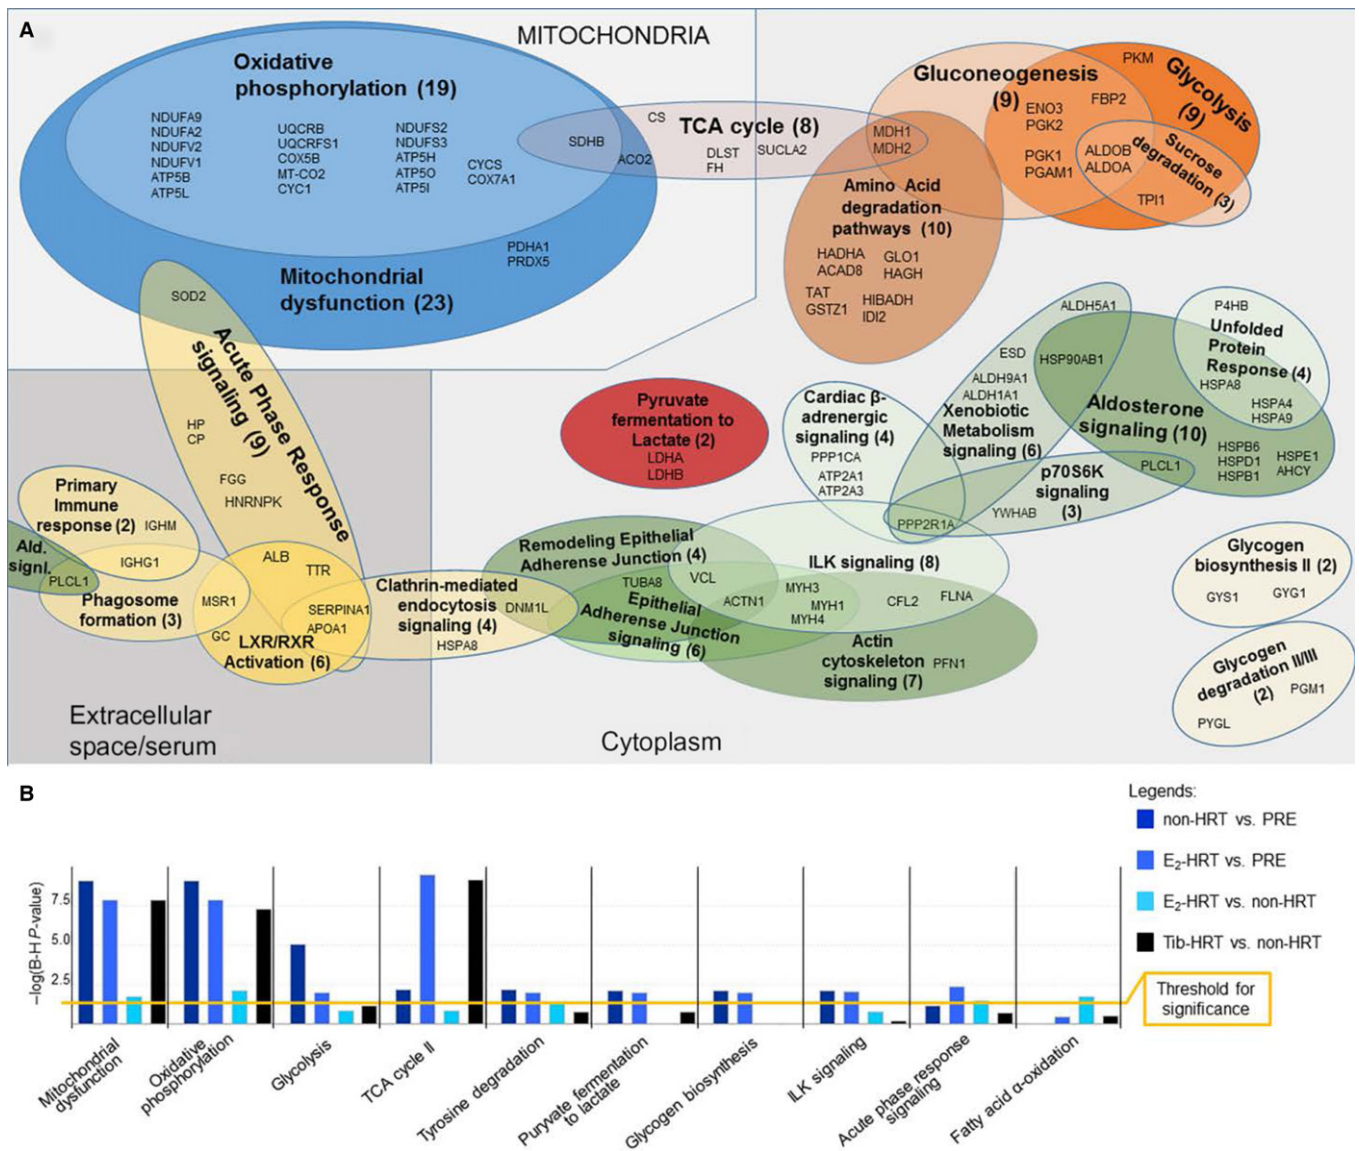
A

MITOCHONDRIA

Oxidative phosphorylation (19)

NDUFA9
NDUFA2
NDUFV2
NDUFV1
ATP5B
ATP5L

UQCRB
UQCRFS1
COX5B
MT-CO2
CYC1

NDUFS2
NDUFS3
ATP5H
ATP5O
ATP5I

CYCS
COX7A1

SDHB
ACO2

CS

TCA cycle (8)

DLST
FH
SUCLA2

MDH1
MDH2

PDHA1
PRDX5

Mitochondrial dysfunction (23)

Gluconeogenesis (9)

ENO3
PGK2
FBP2
PGK1
PGAM1

PKM

Glycolysis (9)

ALDOB
ALDOA

Sucrose degradation (3)

TPI1

Amino Acid degradation pathways (10)

HADHA
ACAD8
GLO1
HAGH
TAT
GSTZ1
HIBADH
IDI2

SOD2

Acute Phase Response signaling (9)

HP
CP
FGG
HNRNPK

Pyruvate fermentation to Lactate (2)
LDHA
LDHB

Cardiac β-adrenergic signaling (4)
PPP1CA
ATP2A1
ATP2A3

ALDH5A1
ESD
ALDH9A1
ALDH1A1
Xenobiotic Metabolism signaling (6)

HSP90AB1

Aldosterone signaling (10)

P4HB
Unfolded Protein Response (4)
HSPA8
HSPA4
HSPA9

HSPB6
HSPD1
HSPB1
HSPE1
AHCY

PLCL1

p70S6K signaling (3)
PPP2R1A
YWHAB

Primary Immune response (2)
IGHM
IGHG1

Ald. signl.
PLCL1

Phagosome formation (3)
MSR1
GC

ALB
TTR
SERPINA1
APOA1

LXR/RXR Activation (6)

Clathrin-mediated endocytosis signaling (4)
DNM1L
HSPA8

Remodeling Epithelial Adherense Junction (4)
TUBA8
VCL
ACTN1

Epithelial Adherense Junction signaling (6)

ILK signaling (8)
MYH3
MYH1
MYH4
CFL2
FLNA

Actin cytoskeleton signaling (7)
PFN1

Glycogen biosynthesis II (2)
GYS1
GYG1

Glycogen degradation II/III (2)
PGM1
PYGL

Extracellular space/serum

Cytoplasm

B

Legends:
non-HRT vs. PRE
$E_2$-HRT vs. PRE
$E_2$-HRT vs. non-HRT
Tib-HRT vs. non-HRT

−log(B-H P-value)
7.5
5.0
2.5

Threshold for significance

Mitochondrial dysfunction
Oxidative phosphorylation
Glycolysis
TCA cycle II
Tyrosine degradation
Puryvate fermentation to lactate
Glycogen biosynthesis
ILK signaling
Acute phase response signaling
Fatty acid α-oxidation